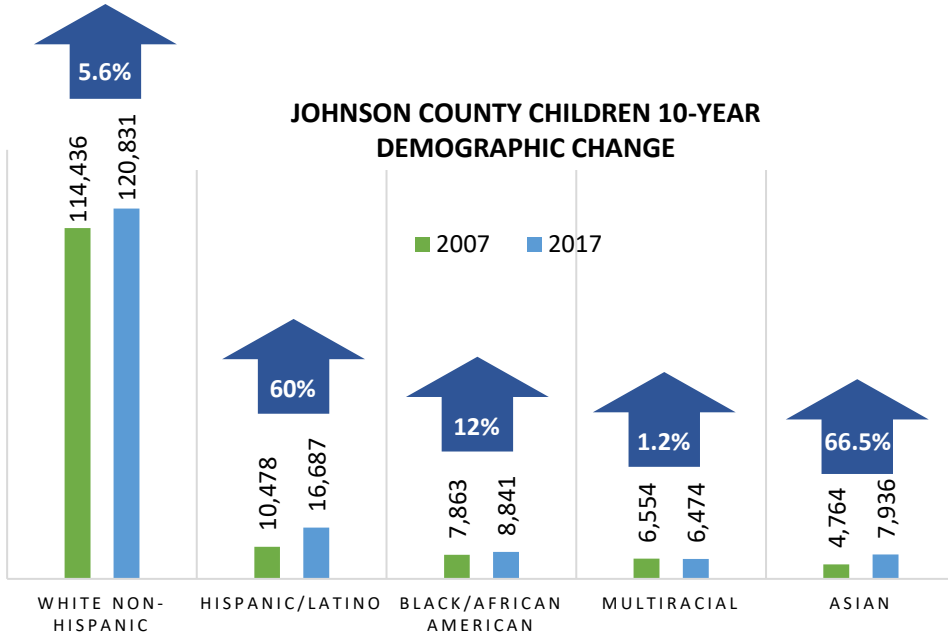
JOHNSON COUNTY CHILDREN 10-YEAR DEMOGRAPHIC CHANGE

2007
2017

5.6%
114,436
120,831
WHITE NON-HISPANIC

60%
10,478
16,687
HISPANIC/LATINO

12%
7,863
8,841
BLACK/AFRICAN AMERICAN

1.2%
6,554
6,474
MULTIRACIAL

66.5%
4,764
7,936
ASIAN